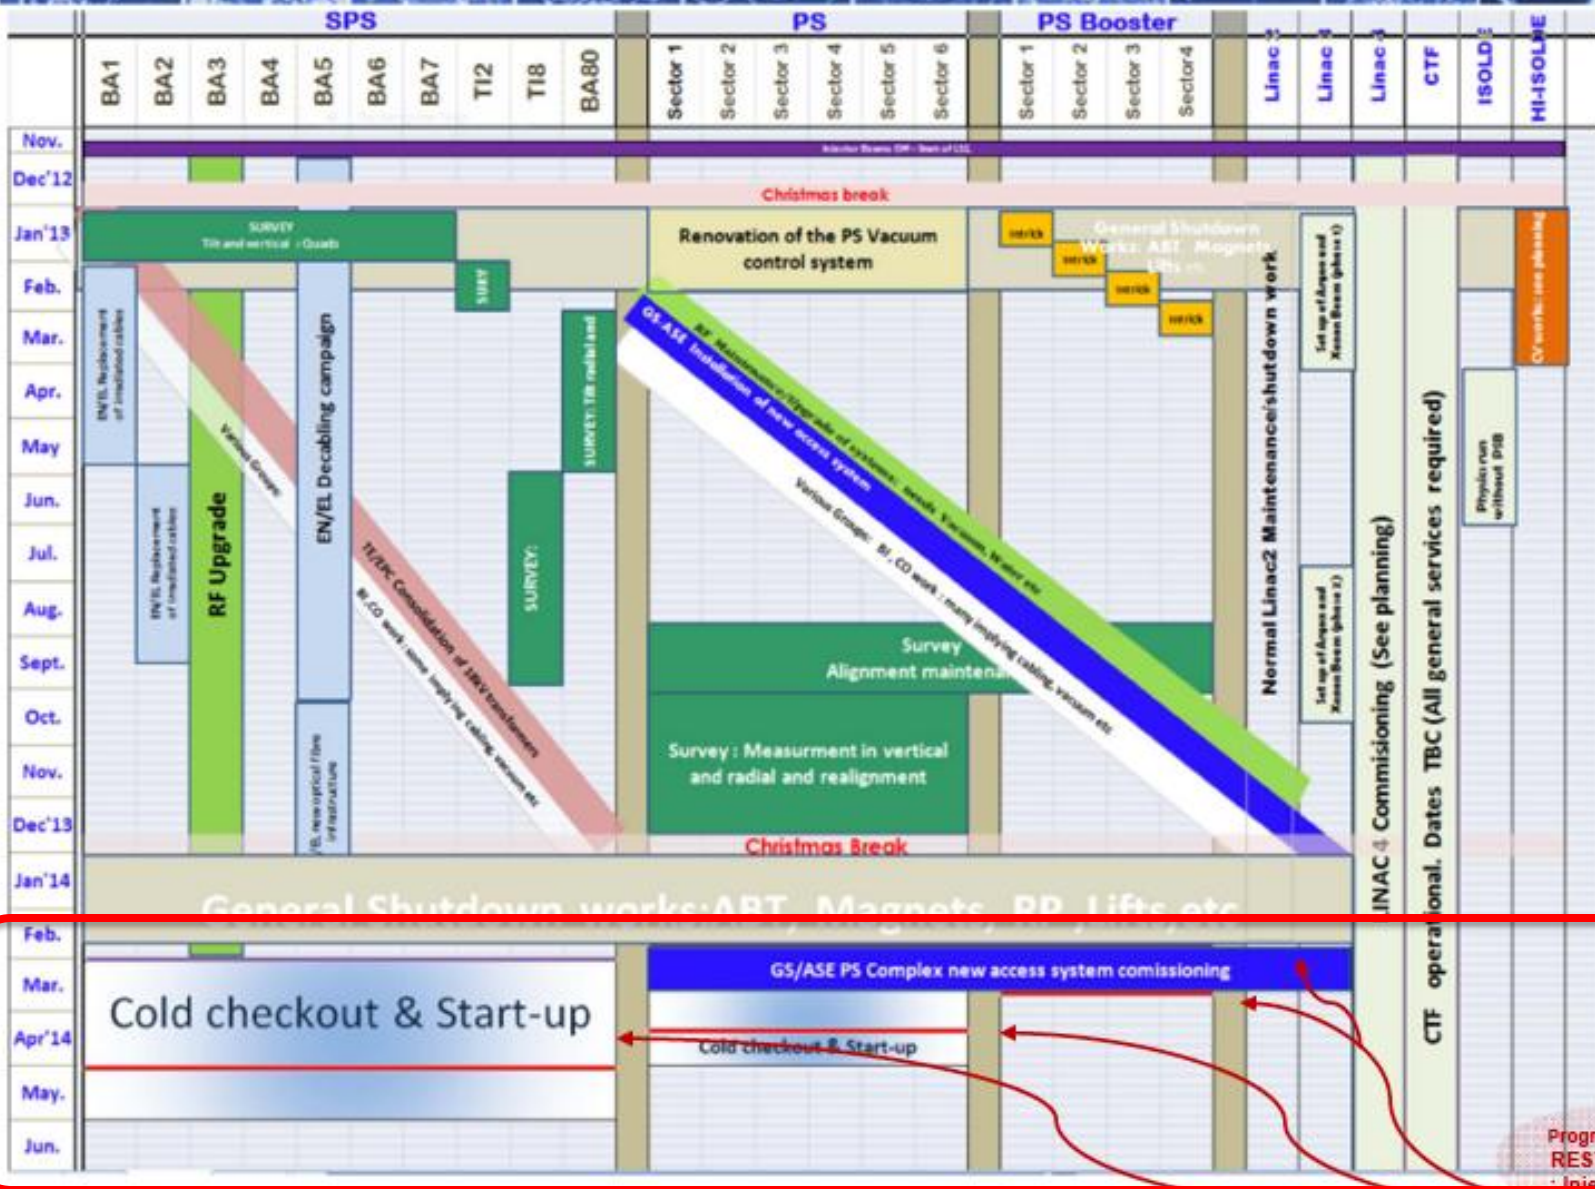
SPS PS PS Booster

BA1 BA2 BA3 BA4 BA5 BA6 BA7 TI2 TI8 BA80 Sector 1 Sector 2 Sector 3 Sector 4 Sector 5 Sector 6 Sector 1 Sector 2 Sector 3 Sector4 Linac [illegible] Linac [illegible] Linac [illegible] CTF ISOLDE HI-ISOLDE

Nov.
Dec'12
Jan'13
Feb.
Mar.
Apr.
May
Jun.
Jul.
Aug.
Sept.
Oct.
Nov.
Dec'13
Jan'14
Feb.
Mar.
Apr'14
May.
Jun.

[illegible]

Christmas break

SURVEY
Tilt and vertical : Quads

Renovation of the PS Vacuum control system

General Shutdown Works: ABT, Magnets, Lifts etc

SURVEY

EN/EL Replacement of irradiated cables

RF Upgrade

Various Groups:

EN/EL Decabling campaign

SURVEY: TI8 radial and

SURVEY:

TE/EPC Consolidation of 18kV transformers

BI, CO work : some implying cabling, vacuum etc

EN/EL Replacement of irradiated cables

EN/EL new optical Fibre infrastructure

RF Maintenance/Upgrade of systems, seals Vacuum, Water etc

GS/ASE Installation of new access system

Various Groups: BI, CO work : many implying cabling, vacuum etc

Survey
Alignment maintenal

Survey : Measurment in vertical and radial and realignment

Normal Linac2 Maintenance/shutdown work

Set up of Argon and Xenon Beam (phase 1)

Set up of Argon and Xenon Beam (phase 2)

LINAC 4 Commisioning (See planning)

CTF operational. Dates TBC (All general services required)

Physics run without PSB

CV works: see planning

Christmas Break

General Shutdown works:ABT, Magnets, RP, Lifts etc

Cold checkout & Start-up

GS/ASE PS Complex new access system comissioning

Cold checkout & Start-up

Progr
REST
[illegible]